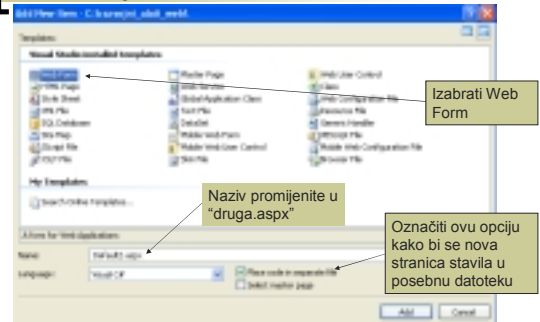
Add New Item - C:\Korisnici\_stol\_web\

Templates:

Visual Studio installed templates

Web Form
HTML Page
Style Sheet
XML File
SQL Database
Site Map
JScript File
XSLT File

Master Page
Web Service
Global Application Class
XML Schema
Text File
DataSet
Mobile Web Form
Mobile Web User Control
Skin File

Web User Control
Class
Web Configuration File
Resource File
Generic Handler
VBScript File
Mobile Web Configuration File
Browser File

My Templates

Search Online Templates...

A form for Web Applications

Name: Default2.aspx

Language: Visual C#

Place code in separate file
Select master page

Add
Cancel

Izabrati Web Form

Naziv promijenite u "druga.aspx"

Označiti ovu opciju kako bi se nova stranica stavila u posebnu datoteku